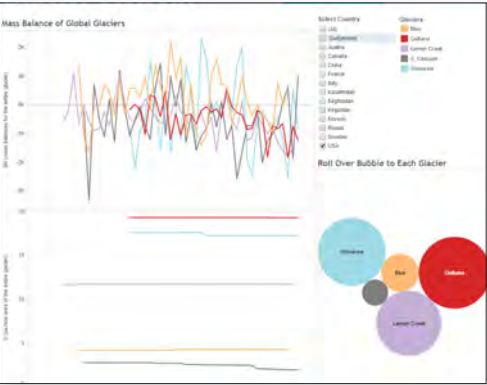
Mass Balance of Global Glaciers

Select Country
(All)
Switzerland
Austria
Canada
Chile
France
Italy
Kazakhstan
Kyrgyzstan
Norway
Russia
Sweden
USA

Glaciers
Blue
Gulkana
Lemon Creek
S. Cascade
Wolverine

Roll Over Bubble to Each Glacier

Wolverine
Blue
Gulkana
Lemon Creek

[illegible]

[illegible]